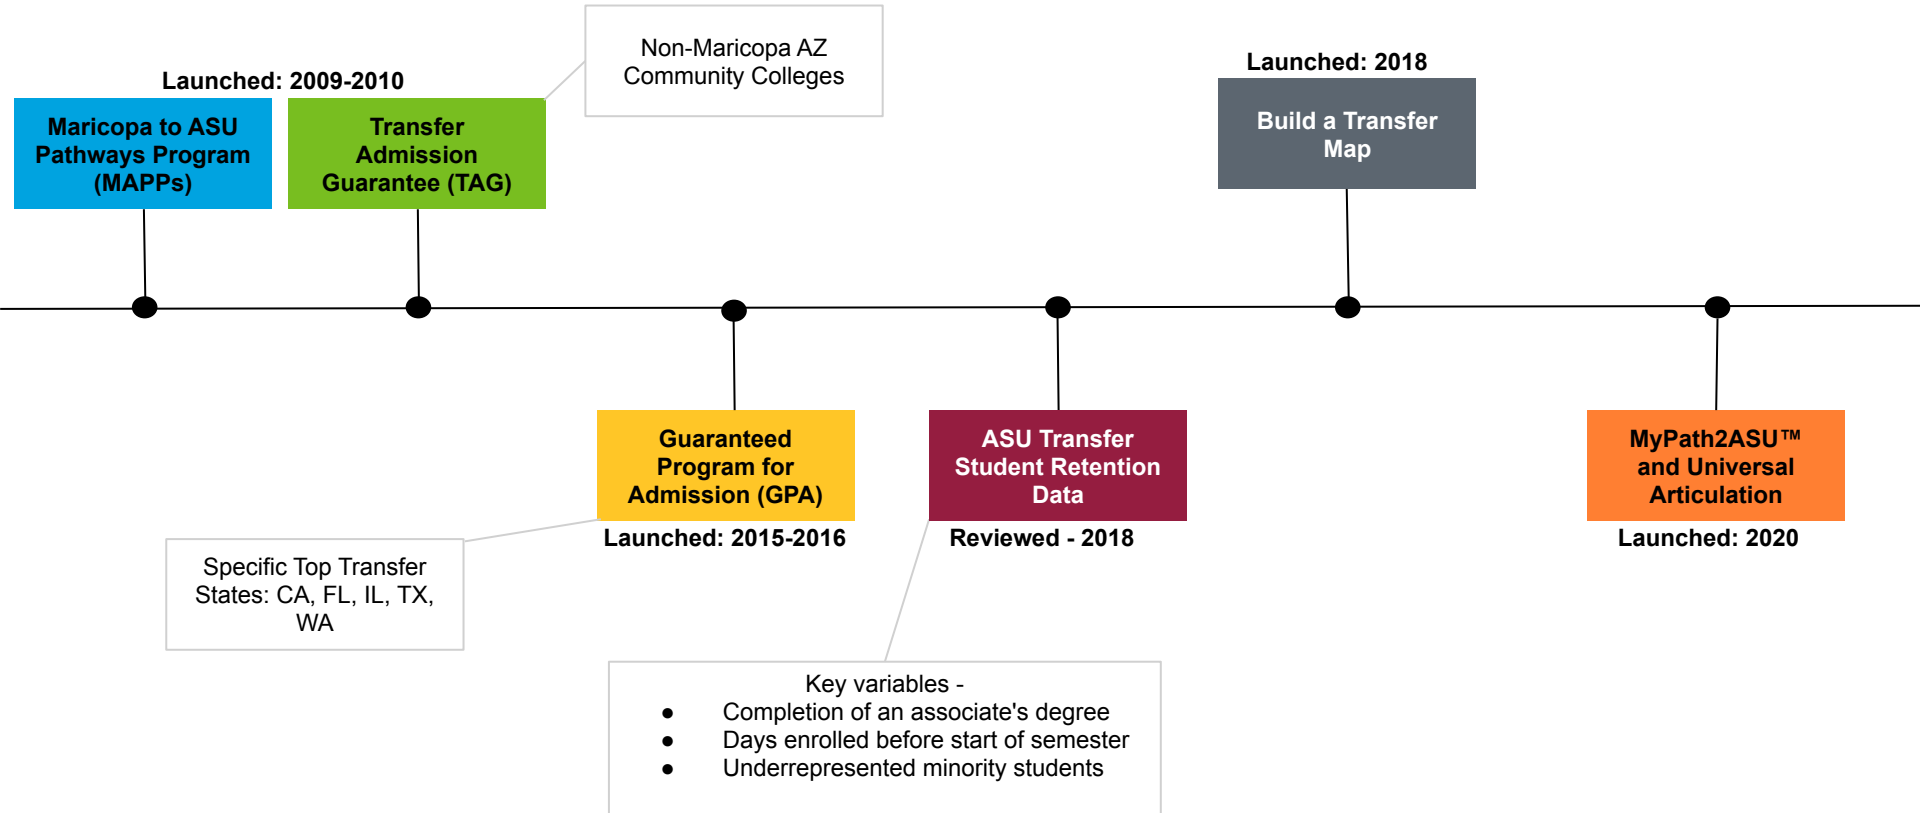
Non-Maricopa AZ Community Colleges

Launched: 2009-2010

Maricopa to ASU Pathways Program (MAPPs)

Transfer Admission Guarantee (TAG)

Launched: 2018

Build a Transfer Map

Guaranteed Program for Admission (GPA)

Launched: 2015-2016

ASU Transfer Student Retention Data

Reviewed - 2018

MyPath2ASU™ and Universal Articulation

Launched: 2020

Specific Top Transfer States: CA, FL, IL, TX, WA

Key variables -
- Completion of an associate's degree
- Days enrolled before start of semester
- Underrepresented minority students